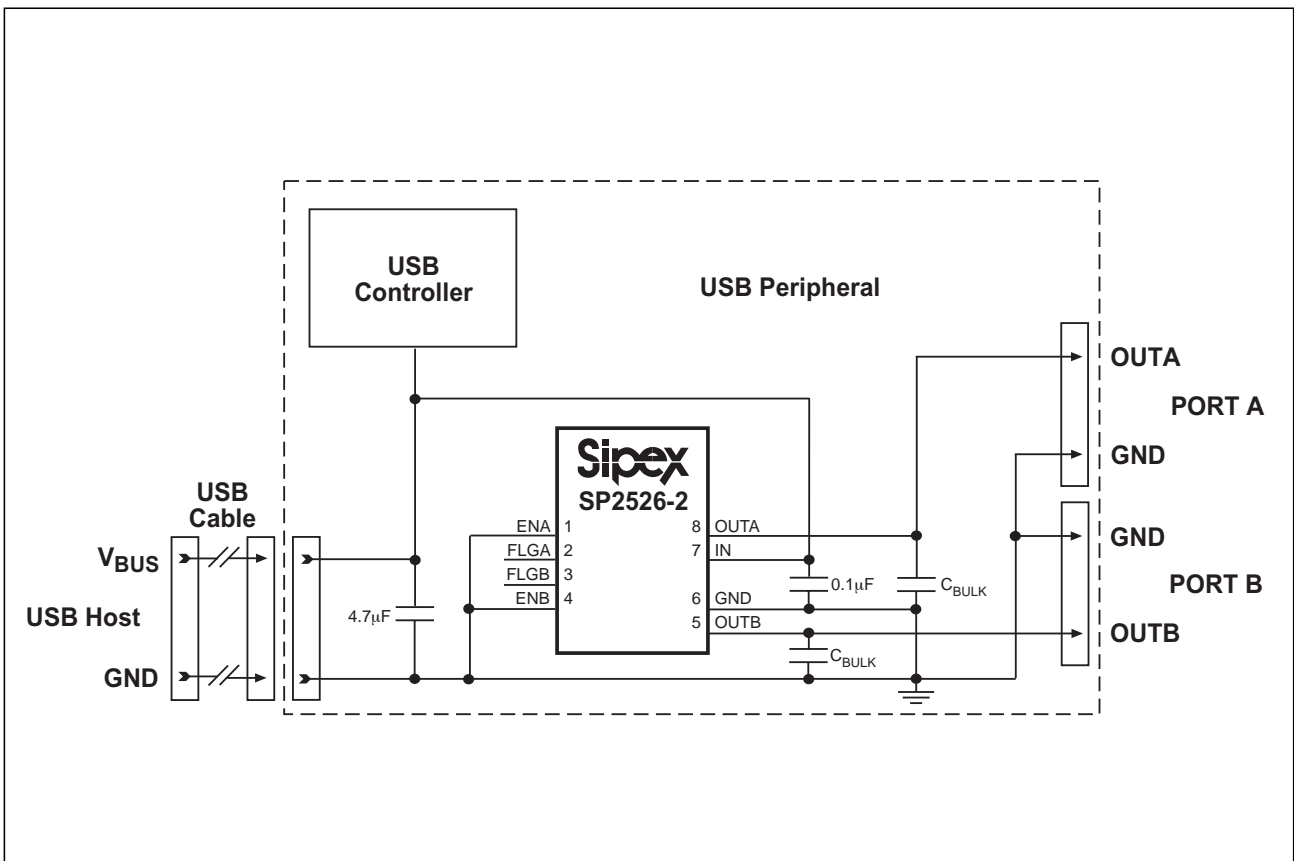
USB Controller

USB Peripheral

OUTA

PORT A

GND

Sipex
SP2526-2

USB Cable

ENA 1
$\overline{FLGA}$ 2
$\overline{FLGB}$ 3
ENB 4

8 OUTA
7 IN
6 GND
5 OUTB

GND

PORT B

OUTB

$V_{BUS}$

USB Host

GND

4.7$\mu$F

0.1$\mu$F

$C_{BULK}$

$C_{BULK}$